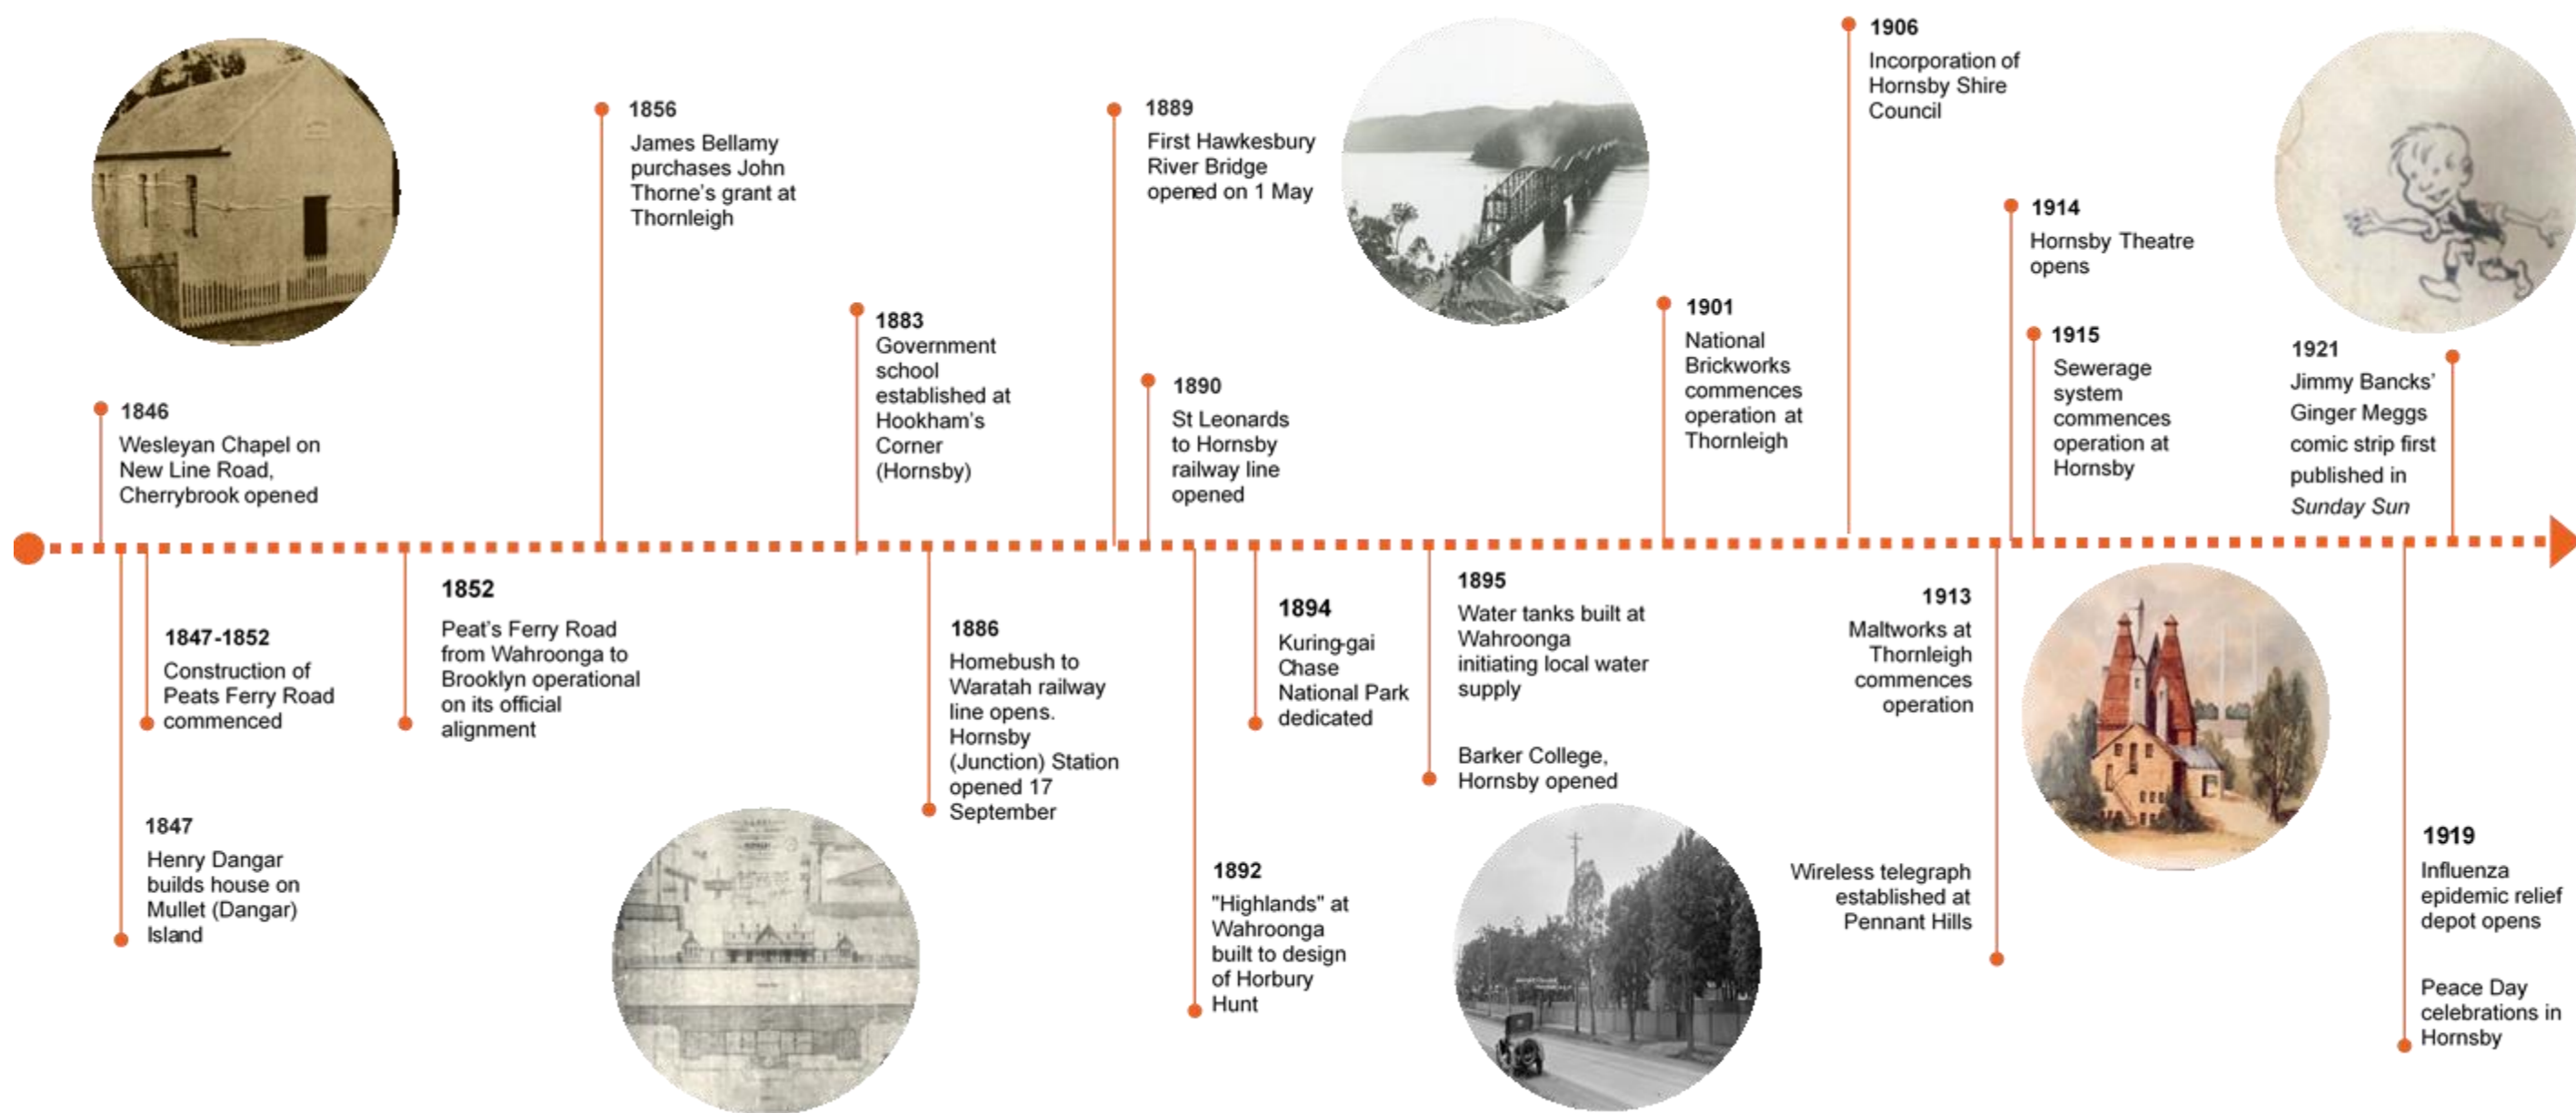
1846
Wesleyan Chapel on New Line Road, Cherrybrook opened

1847-1852
Construction of Peats Ferry Road commenced

1847
Henry Dangar builds house on Mullet (Dangar) Island

1852
Peat's Ferry Road from Wahroonga to Brooklyn operational on its official alignment

1856
James Bellamy purchases John Thorne's grant at Thornleigh

1883
Government school established at Hookham's Corner (Hornsby)

1886
Homebush to Waratah railway line opens. Hornsby (Junction) Station opened 17 September

1889
First Hawkesbury River Bridge opened on 1 May

1890
St Leonards to Hornsby railway line opened

1892
"Highlands" at Wahroonga built to design of Horbury Hunt

1894
Kuring-gai Chase National Park dedicated

1895
Water tanks built at Wahroonga initiating local water supply

Barker College, Hornsby opened

1901
National Brickworks commences operation at Thornleigh

1906
Incorporation of Hornsby Shire Council

1913
Maltworks at Thornleigh commences operation

Wireless telegraph established at Pennant Hills

1914
Hornsby Theatre opens

1915
Sewerage system commences operation at Hornsby

1919
Influenza epidemic relief depot opens

Peace Day celebrations in Hornsby

1921
Jimmy Bancks' Ginger Meggs comic strip first published in *Sunday Sun*